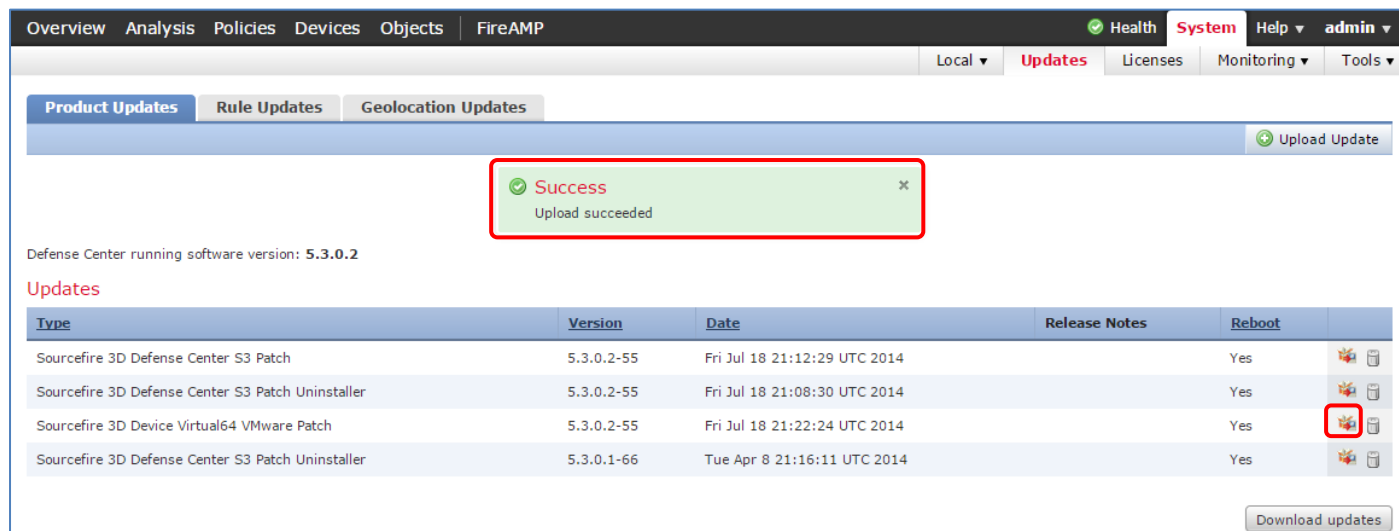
Overview Analysis Policies Devices Objects FireAMP

Health System Help ▾ admin ▾

Local ▾ Updates Licenses Monitoring ▾ Tools ▾

Product Updates Rule Updates Geolocation Updates

Upload Update

Success
Upload succeeded

Defense Center running software version: **5.3.0.2**

Updates

| Type | Version | Date | Release Notes | Reboot |
|---|---|---|---|---|
| Sourcefire 3D Defense Center S3 Patch | 5.3.0.2-55 | Fri Jul 18 21:12:29 UTC 2014 | | Yes |
| Sourcefire 3D Defense Center S3 Patch Uninstaller | 5.3.0.2-55 | Fri Jul 18 21:08:30 UTC 2014 | | Yes |
| Sourcefire 3D Device Virtual64 VMware Patch | 5.3.0.2-55 | Fri Jul 18 21:22:24 UTC 2014 | | Yes |
| Sourcefire 3D Defense Center S3 Patch Uninstaller | 5.3.0.1-66 | Tue Apr 8 21:16:11 UTC 2014 | | Yes |

Download updates